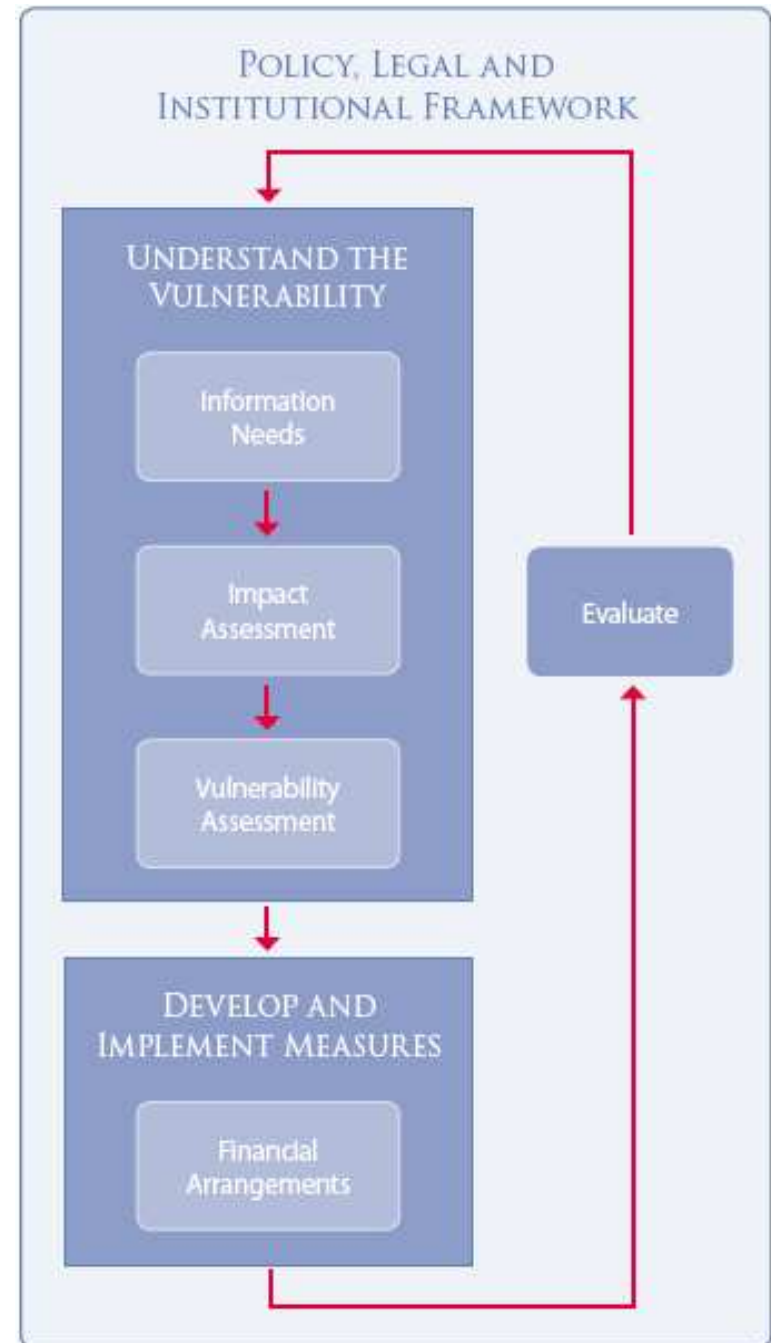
POLICY, LEGAL AND INSTITUTIONAL FRAMEWORK

UNDERSTAND THE VULNERABILITY

Information Needs

Impact Assessment

Vulnerability Assessment

Evaluate

DEVELOP AND IMPLEMENT MEASURES

Financial Arrangements